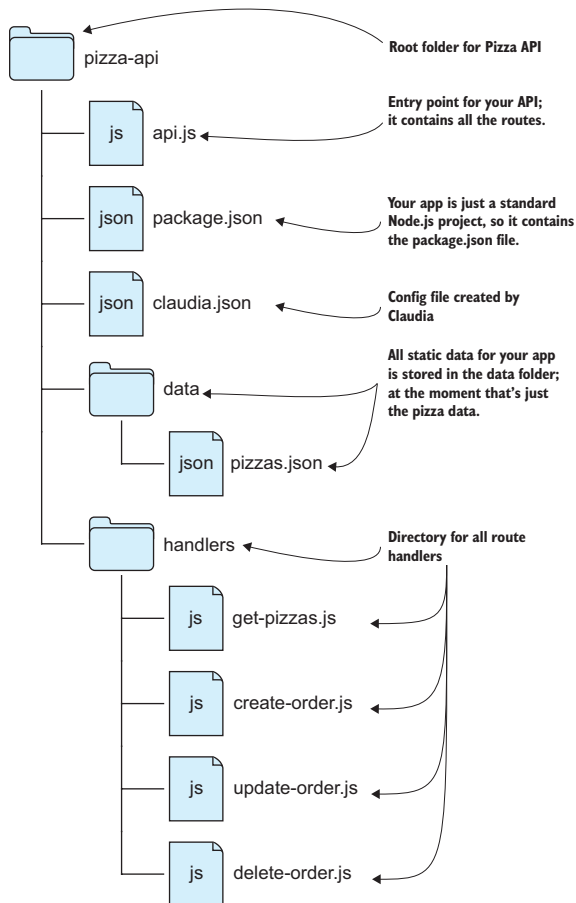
pizza-api

Root folder for Pizza API

js api.js

Entry point for your API; it contains all the routes.

json package.json

Your app is just a standard Node.js project, so it contains the package.json file.

json claudia.json

Config file created by Claudia

data

All static data for your app is stored in the data folder; at the moment that's just the pizza data.

json pizzas.json

handlers

Directory for all route handlers

js get-pizzas.js

js create-order.js

js update-order.js

js delete-order.js